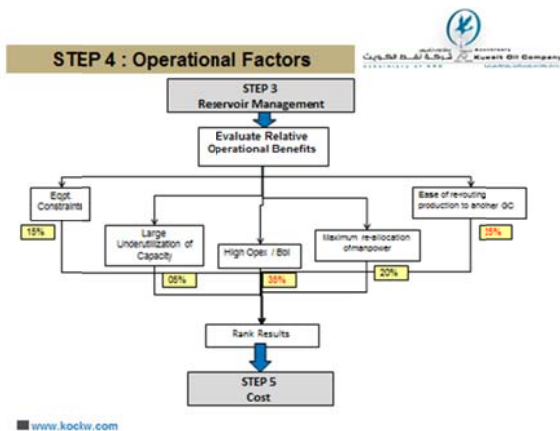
STEP 4 : Operational Factors

Kuwait Oil Company

STEP 3
Reservoir Management

Evaluate Relative Operational Benefits

Eqpt. Constraints

15%

Large Underutilization of Capacity

05%

High Opex / Bbl

35%

Maximum re-allocation of manpower

20%

Ease of re-routing production to another GC

25%

Rank Results

STEP 5
Cost

www.kockw.com